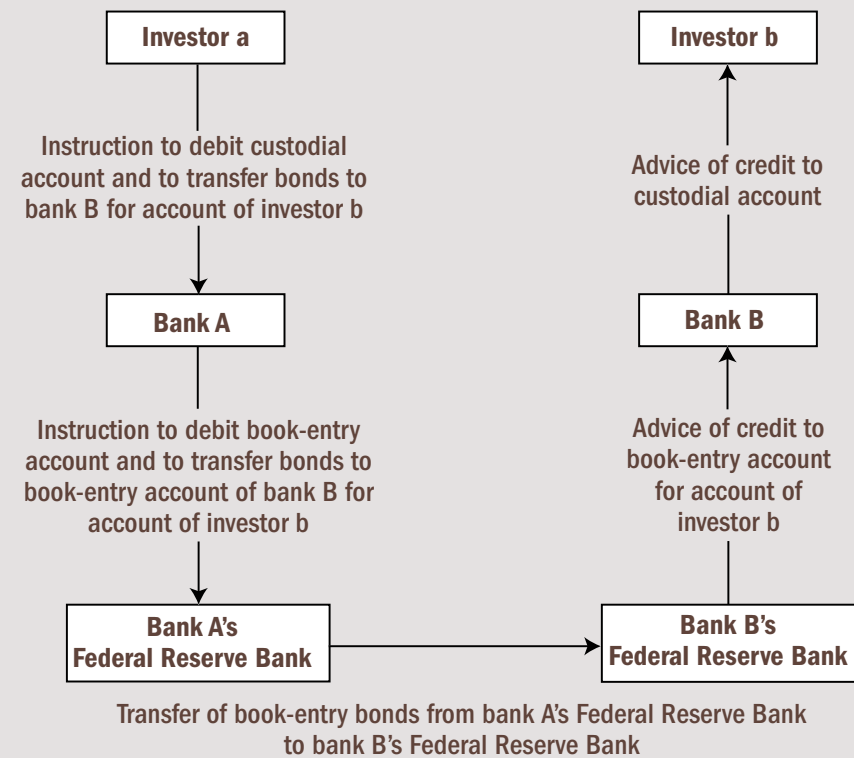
Investor a

Instruction to debit custodial account and to transfer bonds to bank B for account of investor b

Bank A

Instruction to debit book-entry account and to transfer bonds to book-entry account of bank B for account of investor b

Bank A's Federal Reserve Bank

Investor b

Advice of credit to custodial account

Bank B

Advice of credit to book-entry account for account of investor b

Bank B's Federal Reserve Bank

Transfer of book-entry bonds from bank A's Federal Reserve Bank to bank B's Federal Reserve Bank